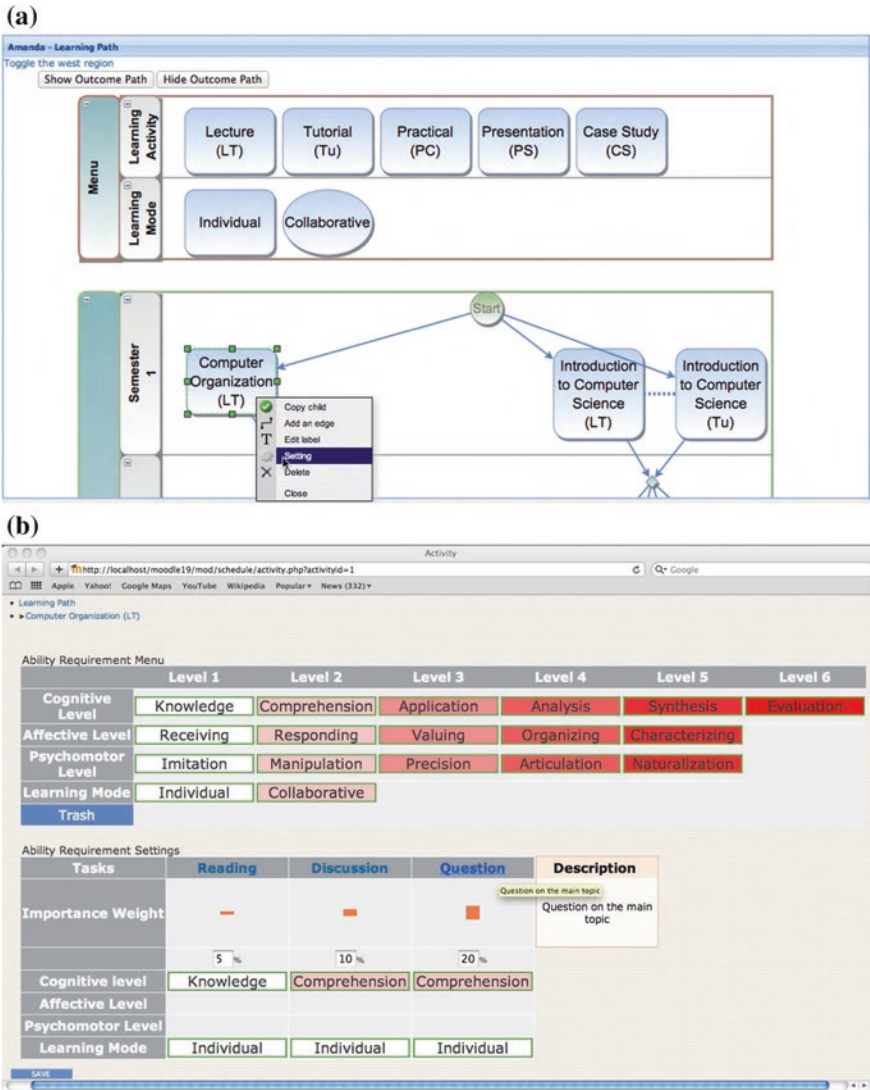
(a)

Amanda - Learning Path
Toggle the west region
Show Outcome Path  Hide Outcome Path

Menu
Learning Activity
Lecture (LT)
Tutorial (Tu)
Practical (PC)
Presentation (PS)
Case Study (CS)
Learning Mode
Individual
Collaborative

Semester 1
Start
Computer Organization (LT)
Introduction to Computer Science (LT)
Introduction to Computer Science (Tu)
Copy child
Add an edge
Edit label
Setting
Delete
Close

(b)

Activity
http://localhost/moodle19/mod/schedule/activity.php?activityid=1
Google
Apple  Yahoo!  Google Maps  YouTube  Wikipedia  Popular▾  News (332)▾
• Learning Path
• ▸Computer Organization (LT)

Ability Requirement Menu

| | Level 1 | Level 2 | Level 3 | Level 4 | Level 5 | Level 6 |
|---|---|---|---|---|---|---|
| Cognitive Level | Knowledge | Comprehension | Application | Analysis | Synthesis | Evaluation |
| Affective Level | Receiving | Responding | Valuing | Organizing | Characterizing | |
| Psychomotor Level | Imitation | Manipulation | Precision | Articulation | Naturalization | |
| Learning Mode | Individual | Collaborative | | | | |
| Trash | | | | | | |

Ability Requirement Settings

| Tasks | Reading | Discussion | Question | Description |
|---|---|---|---|---|
| Importance Weight | | | | Question on the main topic |
| | 5 % | 10 % | 20 % | |
| Cognitive level | Knowledge | Comprehension | Comprehension | |
| Affective Level | | | | |
| Psychomotor Level | | | | |
| Learning Mode | Individual | Individual | Individual | |

Question on the main topic
SAVE